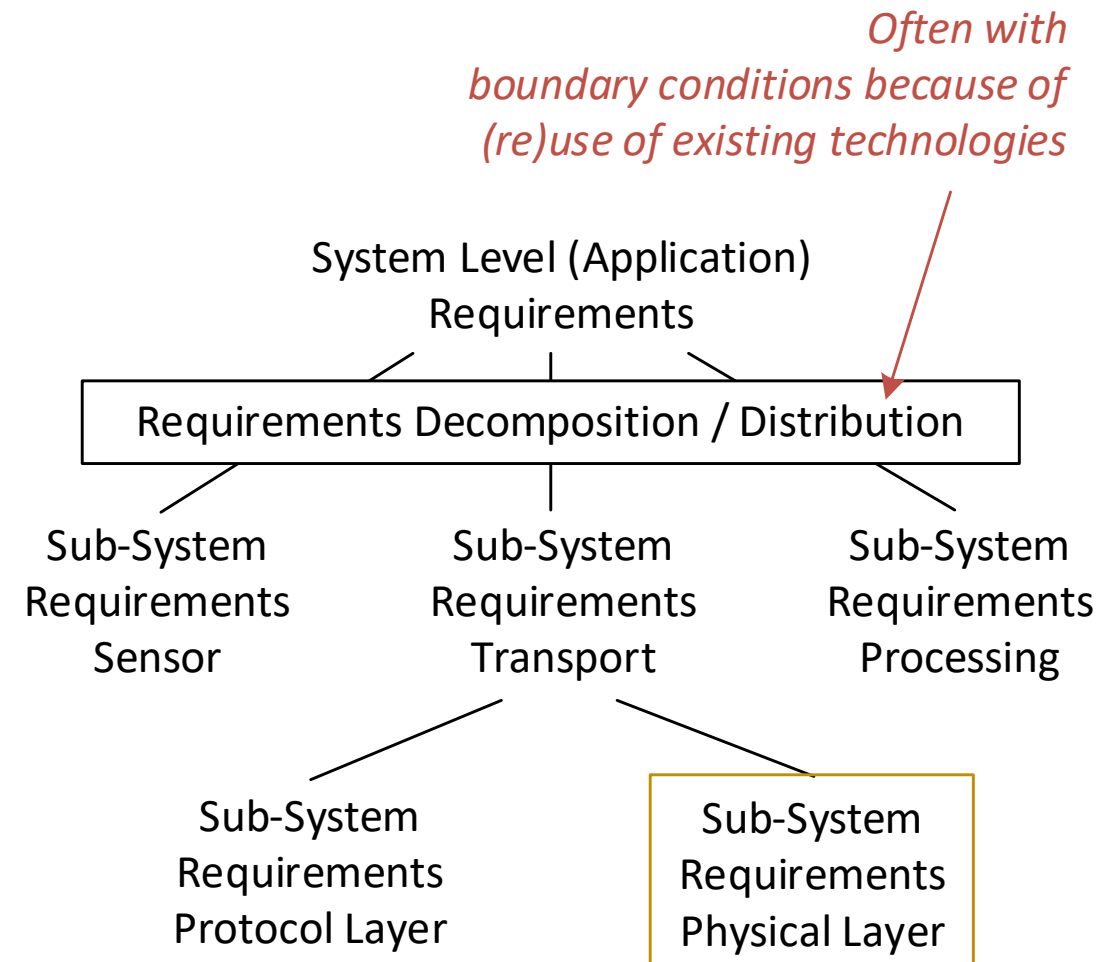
Often with boundary conditions because of (re)use of existing technologies

System Level (Application) Requirements

Requirements Decomposition / Distribution

Sub-System Requirements Sensor

Sub-System Requirements Transport

Sub-System Requirements Processing

Sub-System Requirements Protocol Layer

Sub-System Requirements Physical Layer